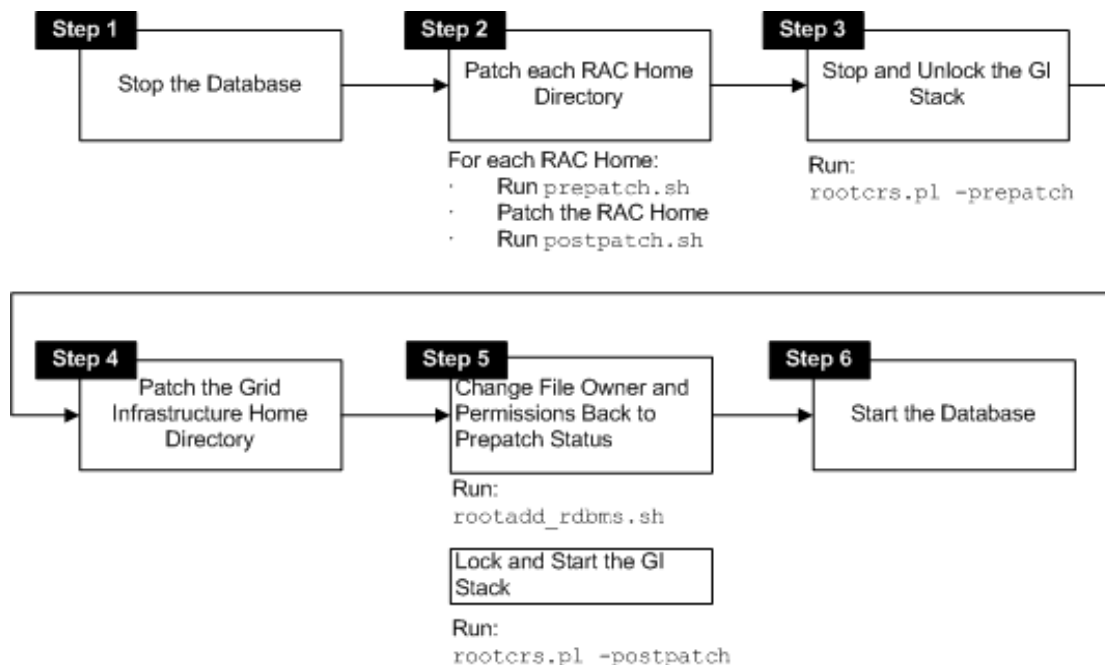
Step 1
Stop the Database

Step 2
Patch each RAC Home Directory

For each RAC Home:
· Run prepatch.sh
· Patch the RAC Home
· Run postpatch.sh

Step 3
Stop and Unlock the GI Stack

Run:
rootcrs.pl -prepatch

Step 4
Patch the Grid Infrastructure Home Directory

Step 5
Change File Owner and Permissions Back to Prepatch Status

Run:
rootadd_rdbms.sh

Lock and Start the GI Stack

Run:
rootcrs.pl -postpatch

Step 6
Start the Database